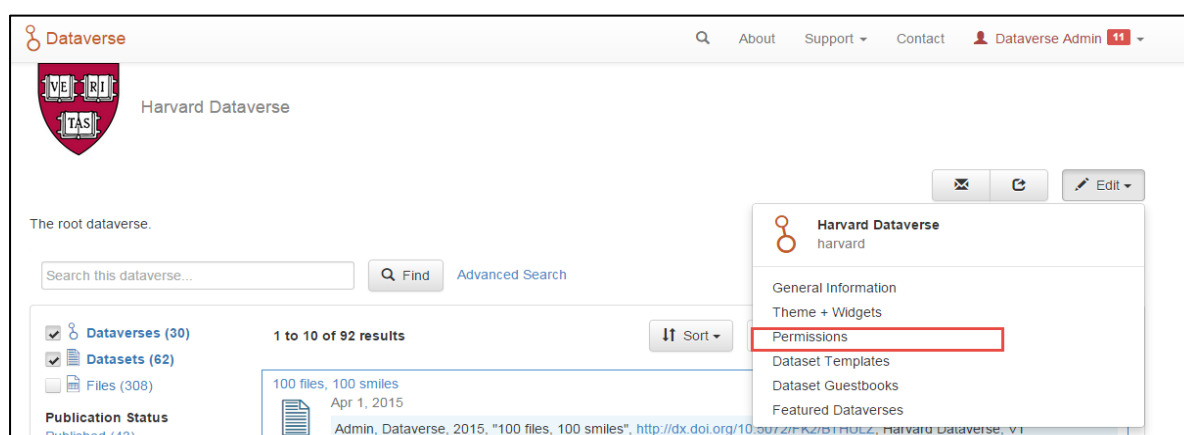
Dataverse

About Support Contact Dataverse Admin 11

VE RI TAS

Harvard Dataverse

Edit

The root dataverse.

Search this dataverse...

Find

Advanced Search

Dataverses (30)

Datasets (62)

Files (308)

Publication Status

Published (42)

1 to 10 of 92 results

Sort

100 files, 100 smiles

Apr 1, 2015

Admin, Dataverse, 2015, "100 files, 100 smiles", http://dx.doi.org/10.5072/FK2/BTHOLZ, Harvard Dataverse, V1

Harvard Dataverse

harvard

General Information

Theme + Widgets

Permissions

Dataset Templates

Dataset Guestbooks

Featured Dataverses